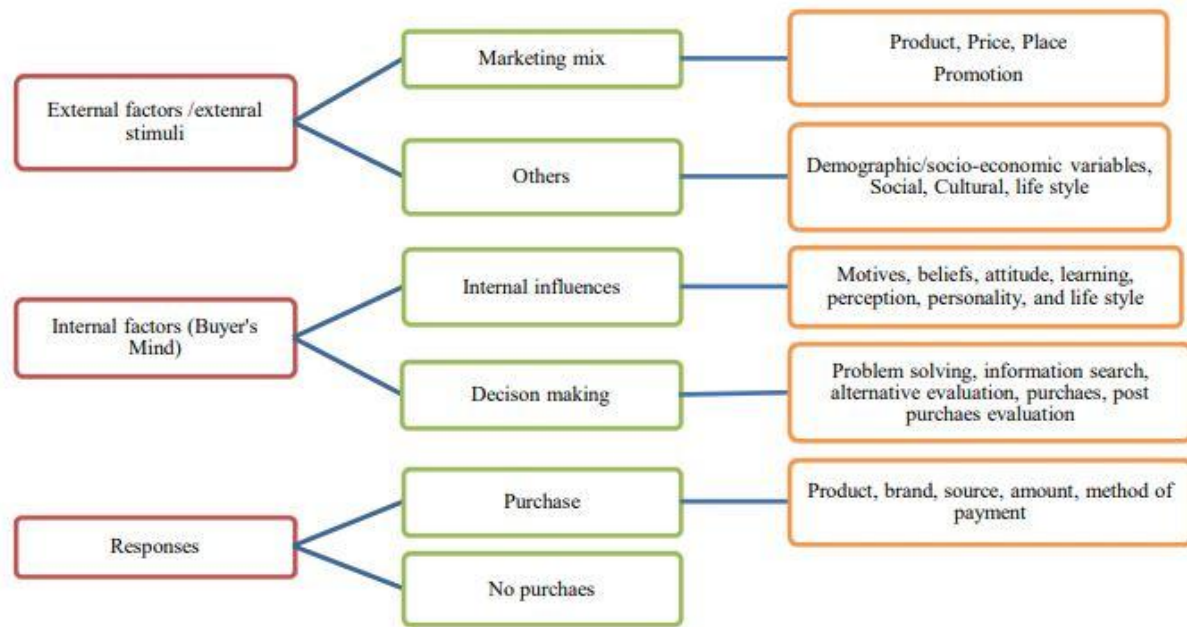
External factors /extenral stimuli

Marketing mix

Product, Price, Place
Promotion

Others

Demographic/socio-economic variables, Social, Cultural, life style

Internal factors (Buyer's Mind)

Internal influences

Motives, beliefs, attitude, learning, perception, personality, and life style

Decison making

Problem solving, information search, alternative evaluation, purchaes, post purchaes evaluation

Responses

Purchase

Product, brand, source, amount, method of payment

No purchaes